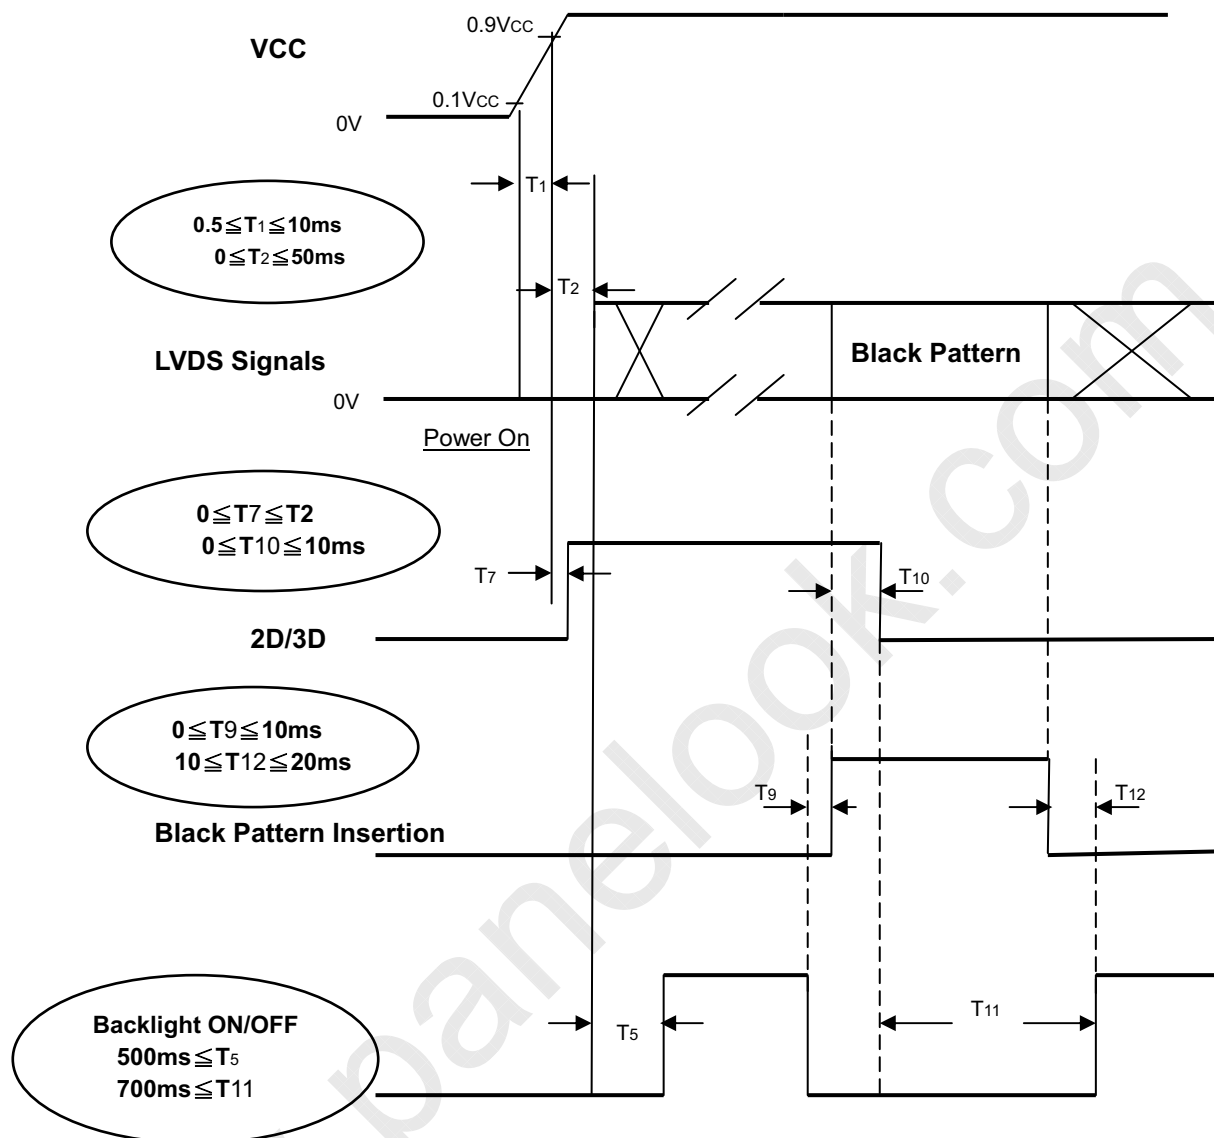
0.9Vcc

VCC

0.1Vcc

0V

T1

0.5≦T1≦10ms
0≦T2≦50ms

T2

LVDS Signals

Black Pattern

0V

Power On

0≦T7≦T2
0≦T10≦10ms

T7

T10

2D/3D

0≦T9≦10ms
10≦T12≦20ms

T9

T12

Black Pattern Insertion

T5

T11

Backlight ON/OFF
500ms≦T5
700ms≦T11

panelook.com